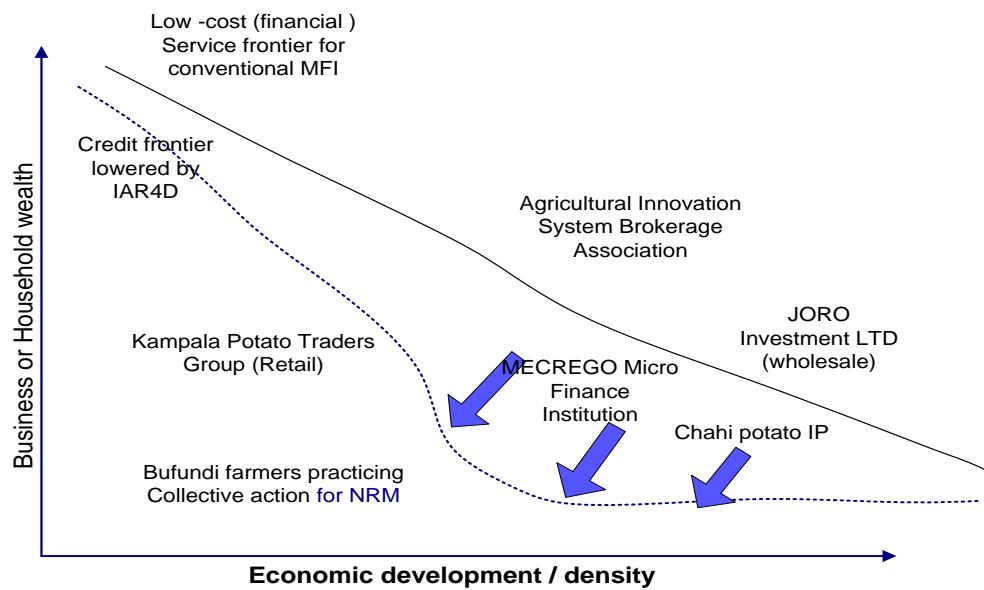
Low -cost (financial ) Service frontier for conventional MFI

Credit frontier lowered by IAR4D

Business or Household wealth

Agricultural Innovation System Brokerage Association

JORO Investment LTD (wholesale)

Kampala Potato Traders Group (Retail)

MECREGO Micro Finance Institution

Chahi potato IP

Bufundi farmers practicing Collective action for NRM

Economic development / density